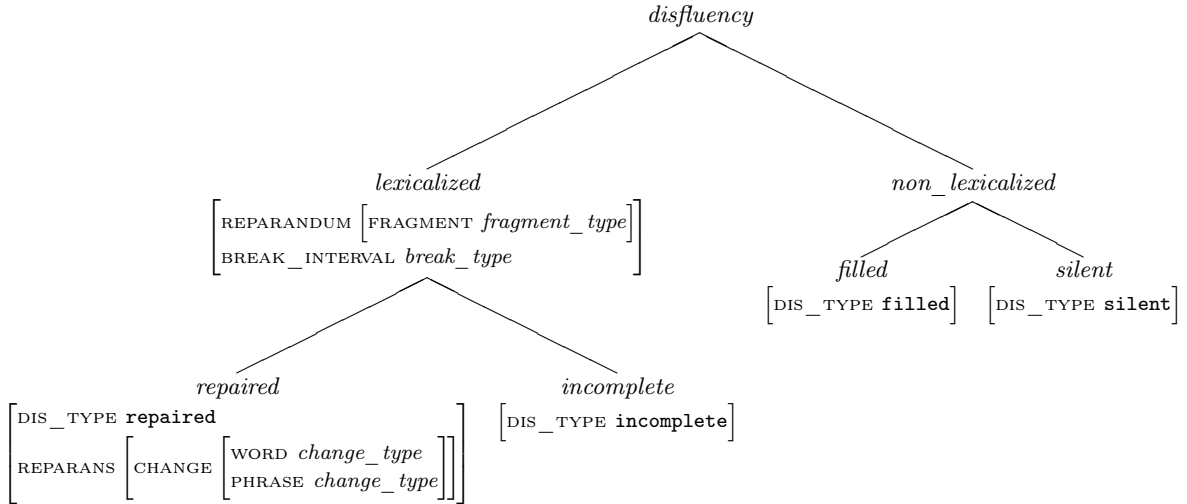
disfluency

lexicalized

REPARANDUM [FRAGMENT fragment_type]
BREAK_INTERVAL break_type

non_lexicalized

filled
[DIS_TYPE filled]

silent
[DIS_TYPE silent]

repaired
DIS_TYPE repaired
REPARANS [CHANGE [WORD change_type
PHRASE change_type]]

incomplete
[DIS_TYPE incomplete]